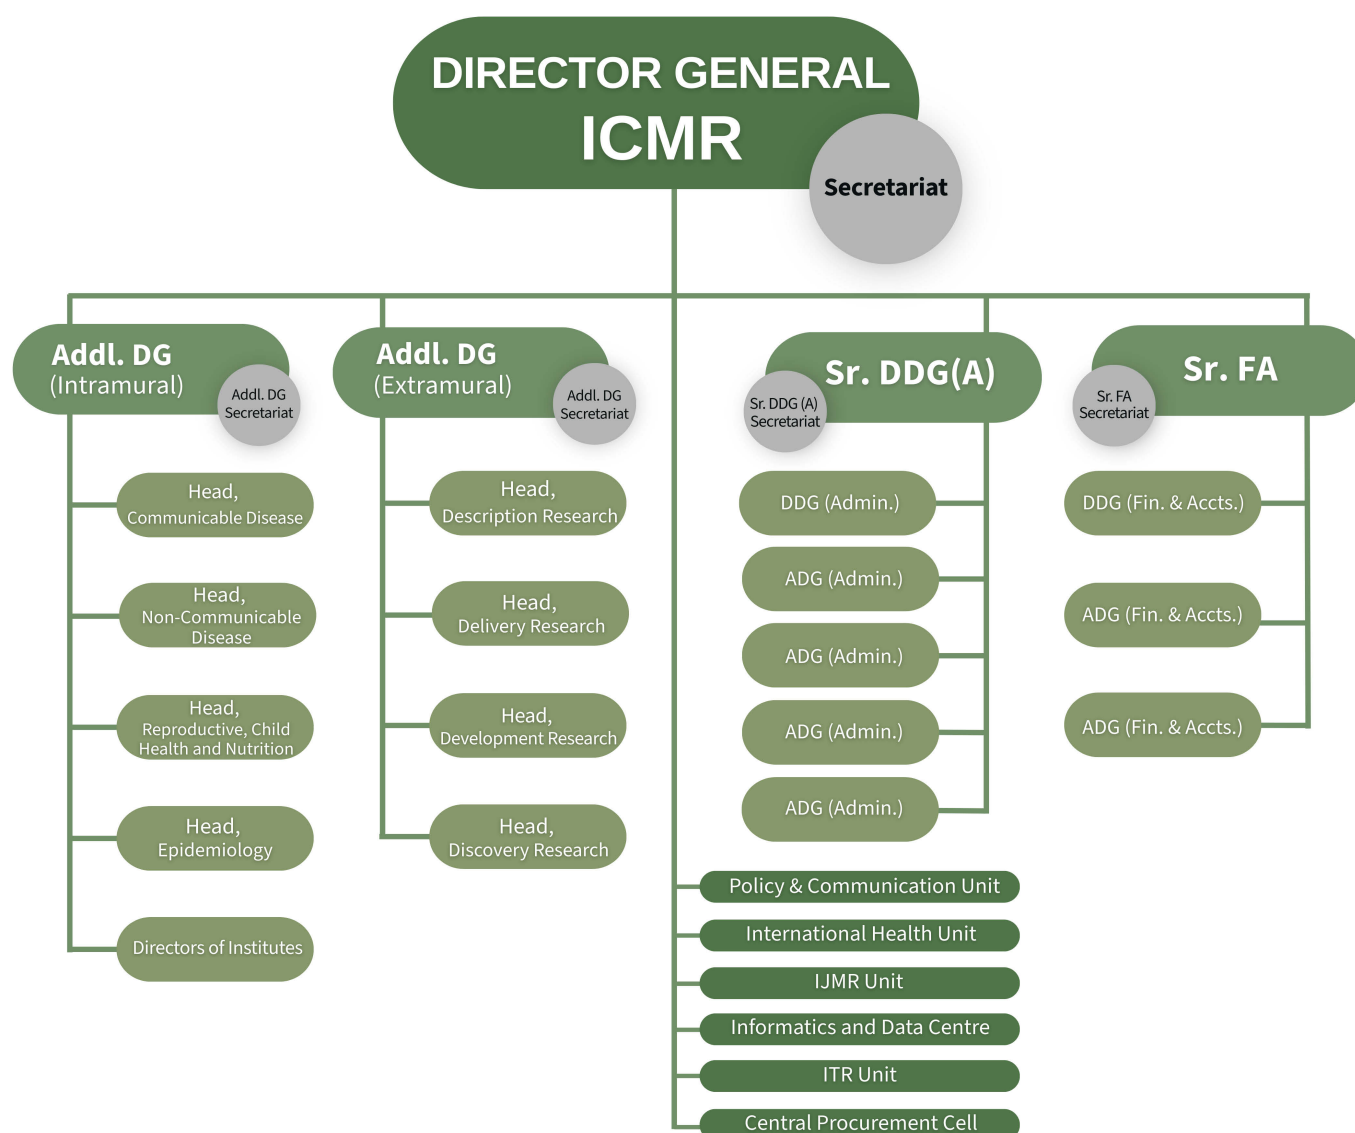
DIRECTOR GENERAL
ICMR

Secretariat

Addl. DG
(Intramural)

Addl. DG
Secretariat

Head,
Communicable Disease

Head,
Non-Communicable Disease

Head,
Reproductive, Child Health and Nutrition

Head,
Epidemiology

Directors of Institutes

Addl. DG
(Extramural)

Addl. DG
Secretariat

Head,
Description Research

Head,
Delivery Research

Head,
Development Research

Head,
Discovery Research

Sr. DDG(A)

Sr. DDG (A)
Secretariat

DDG (Admin.)

ADG (Admin.)

ADG (Admin.)

ADG (Admin.)

ADG (Admin.)

Sr. FA

Sr. FA
Secretariat

DDG (Fin. & Accts.)

ADG (Fin. & Accts.)

ADG (Fin. & Accts.)

Policy & Communication Unit

International Health Unit

IJMR Unit

Informatics and Data Centre

ITR Unit

Central Procurement Cell